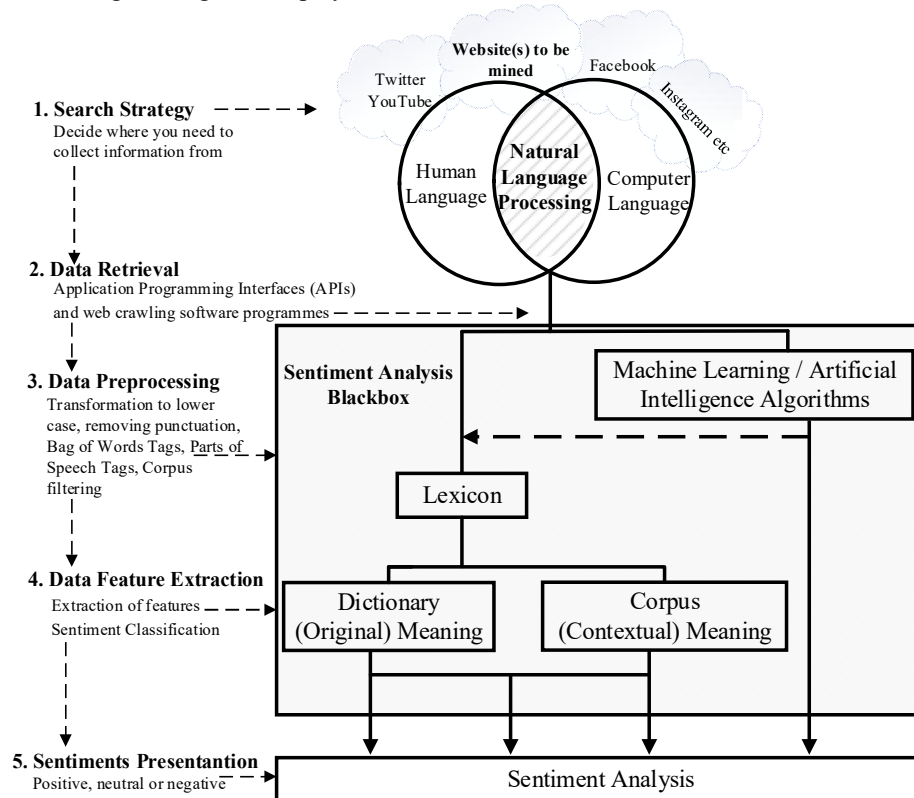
1. Search Strategy
Decide where you need to collect information from

Website(s) to be mined

Twitter
YouTube

Facebook

Instagram etc

Human Language

Natural Language Processing

Computer Language

2. Data Retrieval
Application Programming Interfaces (APIs) and web crawling software programmes

3. Data Preprocessing
Transformation to lower case, removing punctuation, Bag of Words Tags, Parts of Speech Tags, Corpus filtering

Sentiment Analysis Blackbox

Machine Learning / Artificial Intelligence Algorithms

Lexicon

4. Data Feature Extraction
Extraction of features
Sentiment Classification

Dictionary (Original) Meaning

Corpus (Contextual) Meaning

5. Sentiments Presentantion
Positive, neutral or negative

Sentiment Analysis